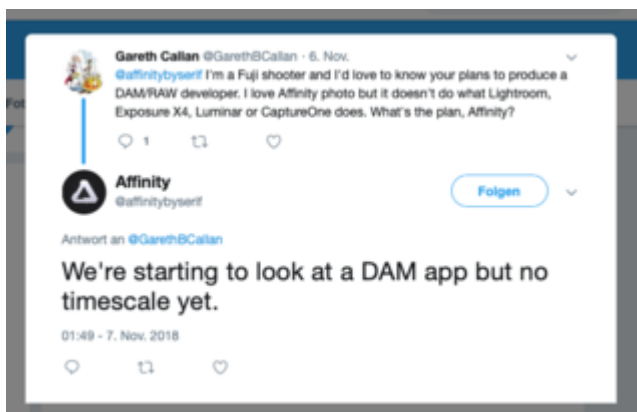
Gareth Callan @GarethBCallan · 6. Nov.
@affinitybyserif I'm a Fuji shooter and I'd love to know your plans to produce a DAM/RAW developer. I love Affinity photo but it doesn't do what Lightroom, Exposure X4, Luminar or CaptureOne does. What's the plan, Affinity?

1

Affinity
@affinitybyserif

Folgen

Antwort an @GarethBCallan

We're starting to look at a DAM app but no timescale yet.

01:49 - 7. Nov. 2018